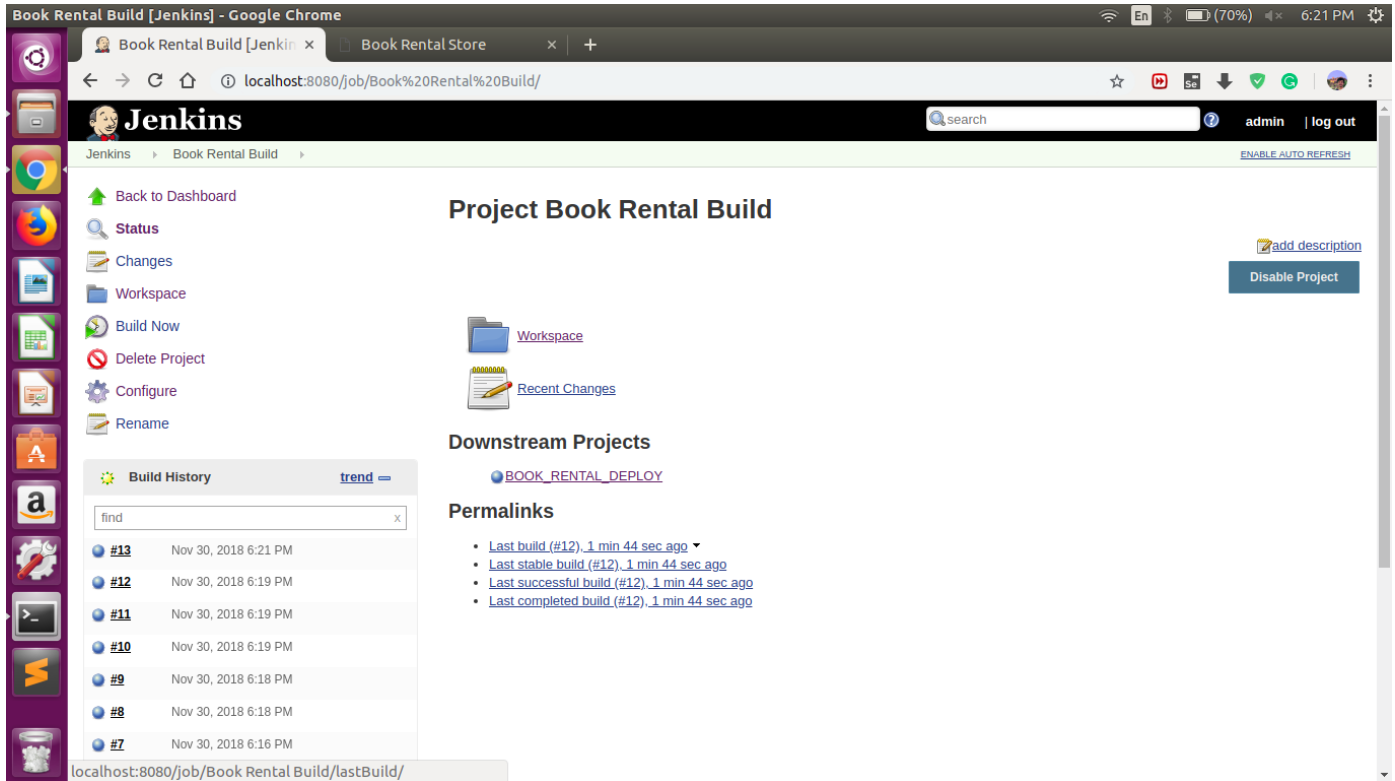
Book Rental Build [Jenkins] - Google Chrome
En (70%) 6:21 PM

Book Rental Build [Jenkin ×
Book Rental Store ×

localhost:8080/job/Book%20Rental%20Build/

Jenkins
search
admin | log out

Jenkins › Book Rental Build ›
ENABLE AUTO REFRESH

Back to Dashboard
Status
Changes
Workspace
Build Now
Delete Project
Configure
Rename

Build History trend

find

| | |
|---|---|
| #13 | Nov 30, 2018 6:21 PM |
| #12 | Nov 30, 2018 6:19 PM |
| #11 | Nov 30, 2018 6:19 PM |
| #10 | Nov 30, 2018 6:19 PM |
| #9 | Nov 30, 2018 6:18 PM |
| #8 | Nov 30, 2018 6:18 PM |
| #7 | Nov 30, 2018 6:16 PM |

Project Book Rental Build

add description
Disable Project

Workspace
Recent Changes

Downstream Projects

BOOK_RENTAL_DEPLOY

Permalinks

- Last build (#12), 1 min 44 sec ago
- Last stable build (#12), 1 min 44 sec ago
- Last successful build (#12), 1 min 44 sec ago
- Last completed build (#12), 1 min 44 sec ago

localhost:8080/job/Book Rental Build/lastBuild/